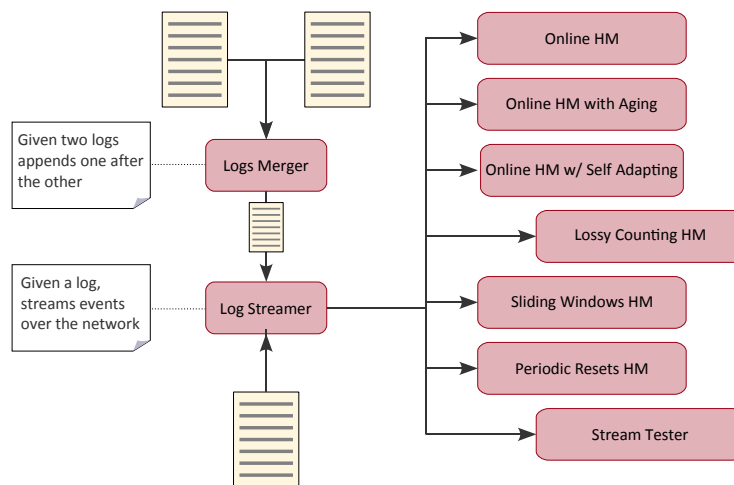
Given two logs appends one after the other

Logs Merger

Given a log, streams events over the network

Log Streamer

Online HM

Online HM with Aging

Online HM w/ Self Adapting

Lossy Counting HM

Sliding Windows HM

Periodic Resets HM

Stream Tester